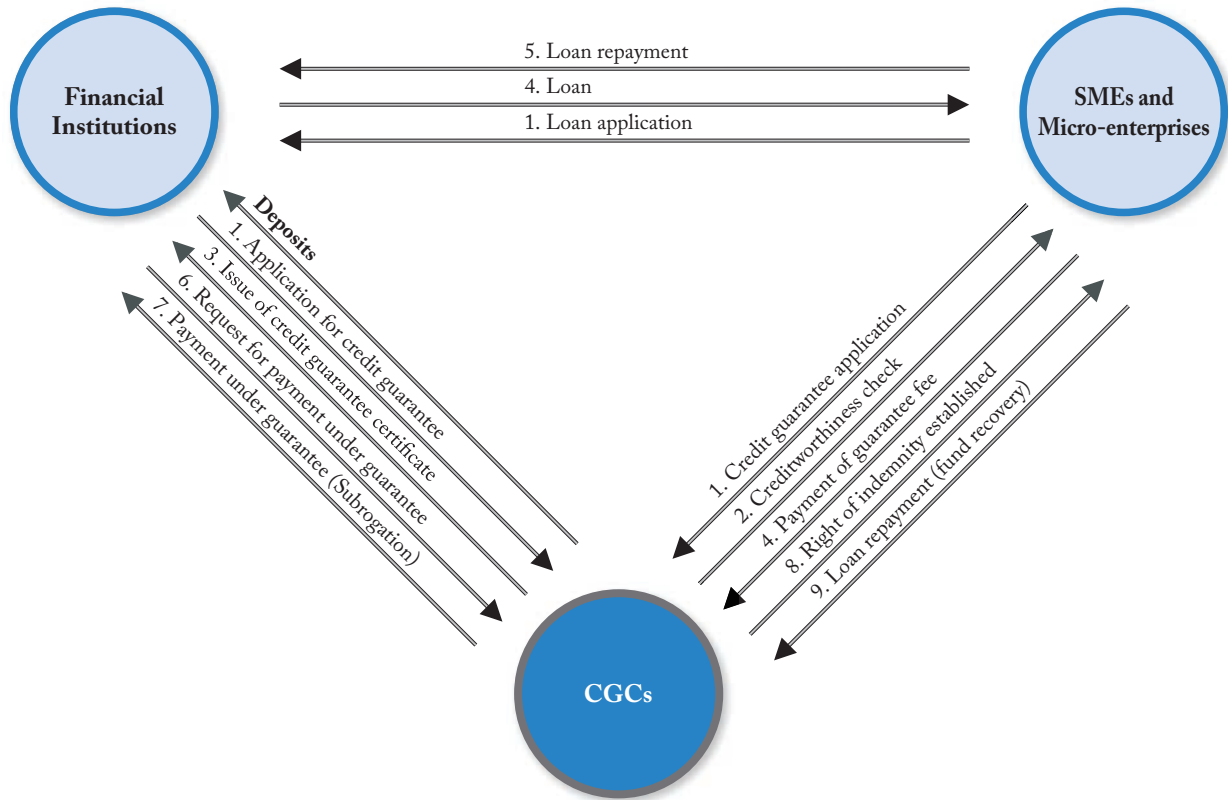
Financial Institutions

5. Loan repayment

4. Loan

1. Loan application

SMEs and Micro-enterprises

Deposits

1. Application for credit guarantee

3. Issue of credit guarantee certificate

6. Request for payment under guarantee

7. Payment under guarantee (Subrogation)

1. Credit guarantee application

2. Creditworthiness check

4. Payment of guarantee fee

8. Right of indemnity established

9. Loan repayment (fund recovery)

CGCs